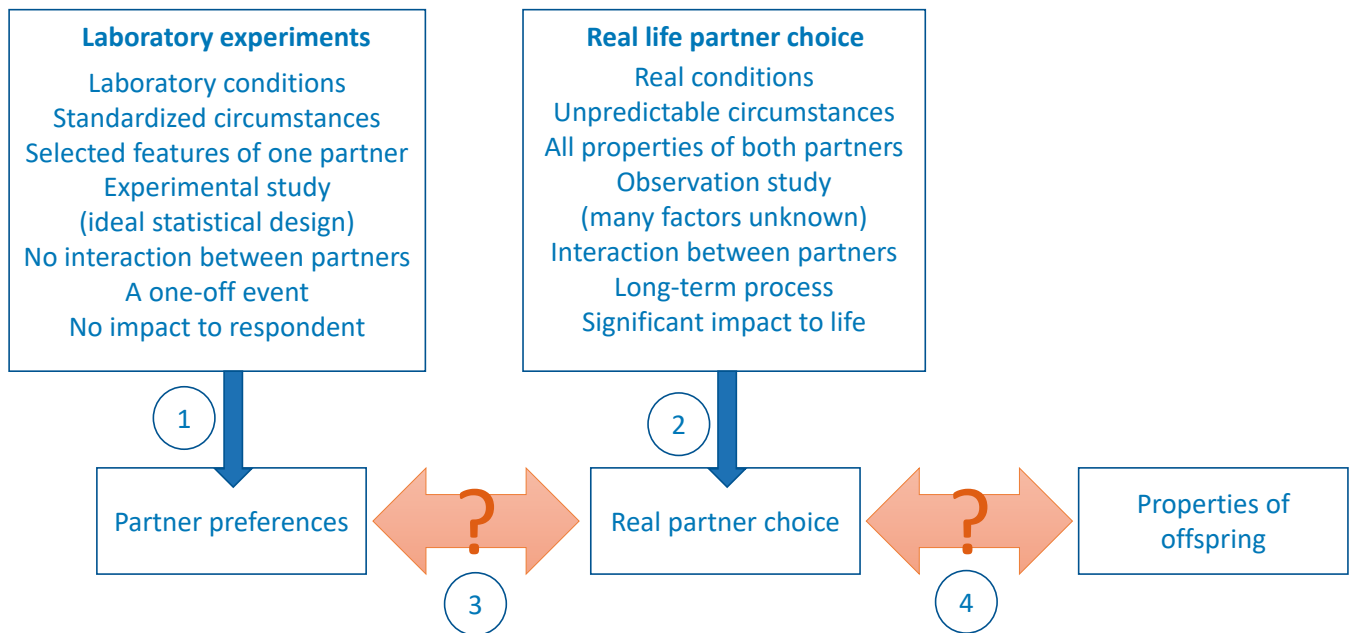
**Laboratory experiments**

Laboratory conditions
Standardized circumstances
Selected features of one partner
Experimental study
(ideal statistical design)
No interaction between partners
A one-off event
No impact to respondent

**Real life partner choice**

Real conditions
Unpredictable circumstances
All properties of both partners
Observation study
(many factors unknown)
Interaction between partners
Long-term process
Significant impact to life

1

2

Partner preferences

?

Real partner choice

?

Properties of offspring

3

4